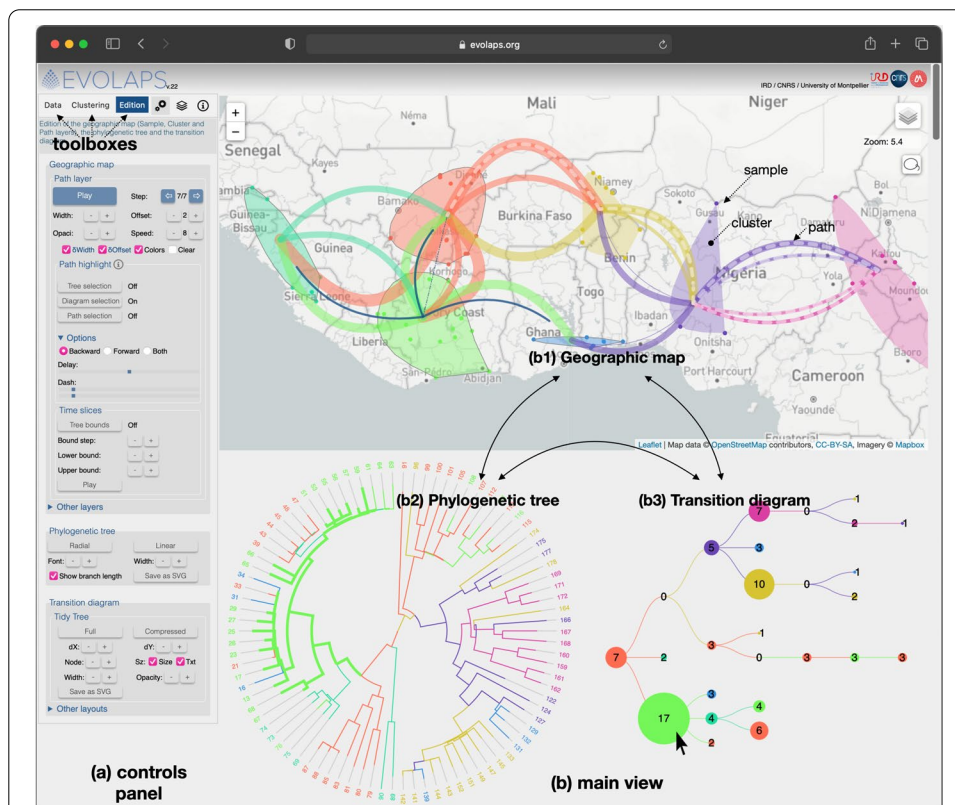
evolaps.org

EVOLAPS v.22

IRD / CNRS / University of Montpellier

Data Clustering Edition

Edition of the geographic map (Sample, Cluster and Path layers), the phylogenetic tree and the transition diagram

toolboxes

Geographic map

Path layer

Play Step: 7/7

Width: - + Offset: - 2 +

Opaci: - + Speed: - 8 +

δWidth δOffset Colors Clear

Path highlight

Tree selection Off

Diagram selection On

Path selection Off

▼ Options

Backward Forward Both

Delay:

Dash:

Time slices

Tree bounds Off

Bound step: - +

Lower bound: - +

Upper bound: - +

Play

▸ Other layers

Phylogenetic tree

Radial Linear

Font: - + Width: - +

Show branch length Save as SVG

Transition diagram

Tidy Tree

Full Compressed

dX: - + dY: - +

Node: - + Sz: Size Txt

Width: - + Opacity: - +

Save as SVG

▸ Other layouts

(a) controls panel

Mali Niger Senegal Néma Zoom: 5.4 sample cluster path Niamey Sokoto Burkina Faso Bamako Guinea-Bissau Guinea Sierra Leone Liberia Benin Togo Ghana Nigeria Ibadan Yola Kousseri Ndjamena Moundou Baoro Cameroon Yaounde Onitsha Port Harcourt San-Pédro Abidjan Coast

(b1) Geographic map

Leaflet | Map data © OpenStreetMap contributors, CC-BY-SA, Imagery © Mapbox

(b2) Phylogenetic tree

(b3) Transition diagram

7 0 1 2 1 5 3 10 0 1 2 0 3 1 0 3 3 3 7 2 17 3 4 4 6 2

(b) main view